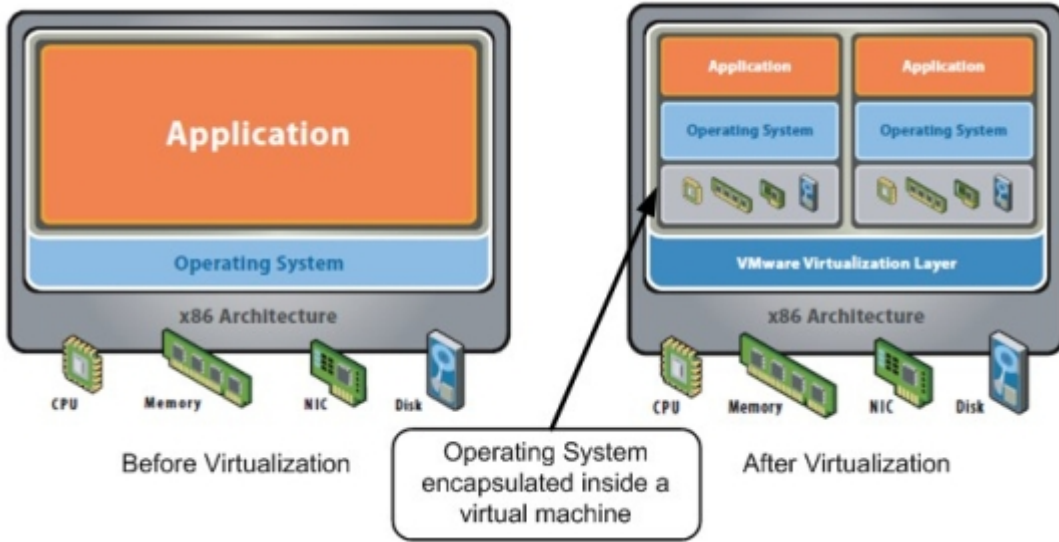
Application

Operating System

x86 Architecture

CPU

Memory

NIC

Disk

Before Virtualization

Application

Operating System

Application

Operating System

VMware Virtualization Layer

x86 Architecture

CPU

Memory

NIC

Disk

After Virtualization

Operating System encapsulated inside a virtual machine